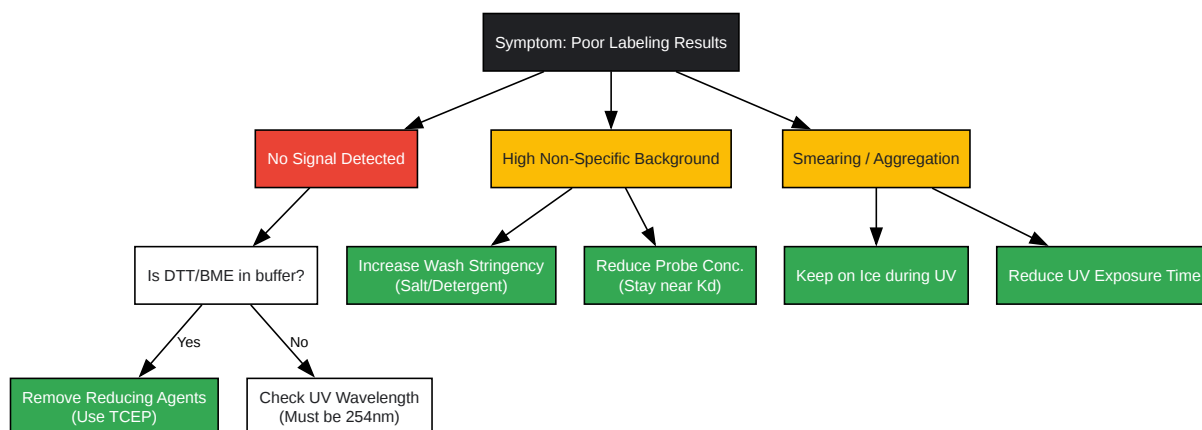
Symptom: Poor Labeling Results

No Signal Detected

High Non-Specific Background

Smearing / Aggregation

Is DTT/BME in buffer?

Increase Wash Stringency
(Salt/Detergent)

Reduce Probe Conc.
(Stay near Kd)

Keep on Ice during UV

Reduce UV Exposure Time

Yes

No

Remove Reducing Agents
(Use TCEP)

Check UV Wavelength
(Must be 254nm)